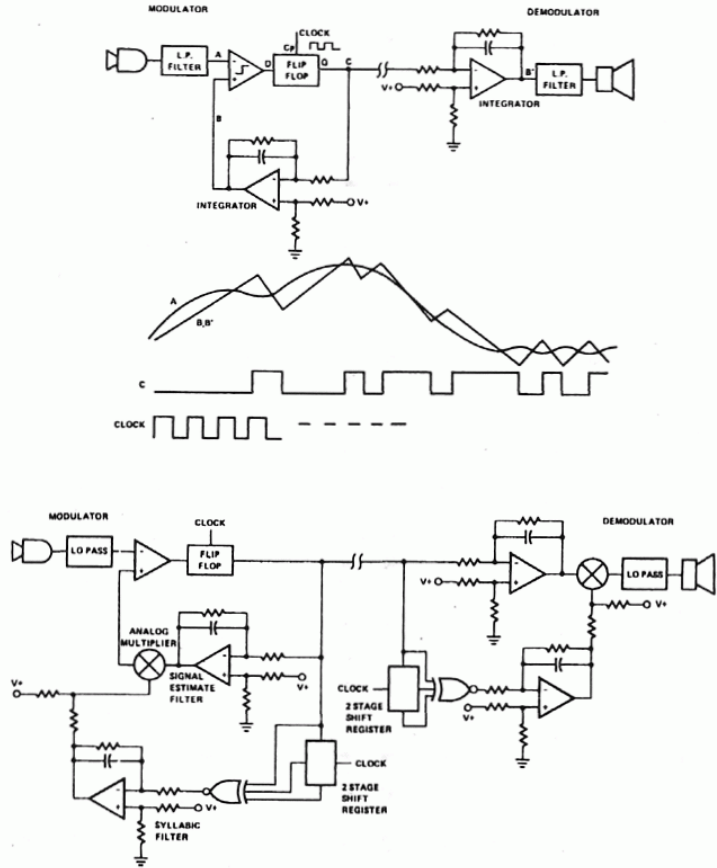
MODULATOR

DEMODULATOR

L.P. FILTER

A

D

CLOCK

CP

FLIP FLOP

Q

C

V+

B'

L.P. FILTER

INTEGRATOR

B

INTEGRATOR

V+

A

B,B'

C

CLOCK

MODULATOR

LO PASS

CLOCK

FLIP FLOP

DEMODULATOR

V+

LO PASS

V+

ANALOG MULTIPLIER

SIGNAL ESTIMATE FILTER

V+

V+

CLOCK

2 STAGE SHIFT REGISTER

V+

CLOCK

2 STAGE SHIFT REGISTER

V+

SYLLABIC FILTER